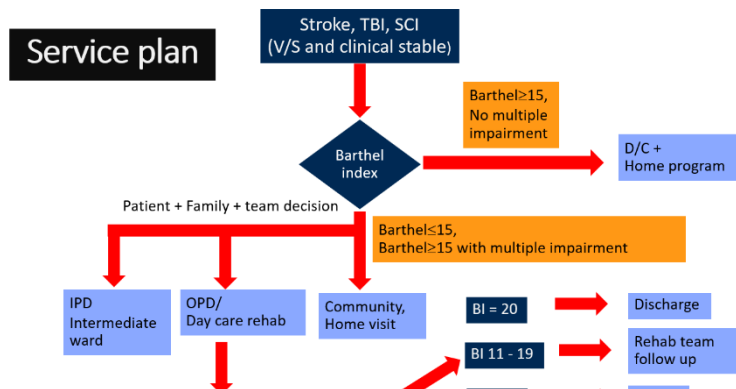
Service plan

Stroke, TBI, SCI
(V/S and clinical stable)

Barthel index

Barthel≥15,
No multiple impairment

D/C +
Home program

Patient + Family + team decision

Barthel≤15,
Barthel≥15 with multiple impairment

IPD
Intermediate ward

OPD/
Day care rehab

Community,
Home visit

BI = 20

Discharge

BI 11 - 19

Rehab team follow up